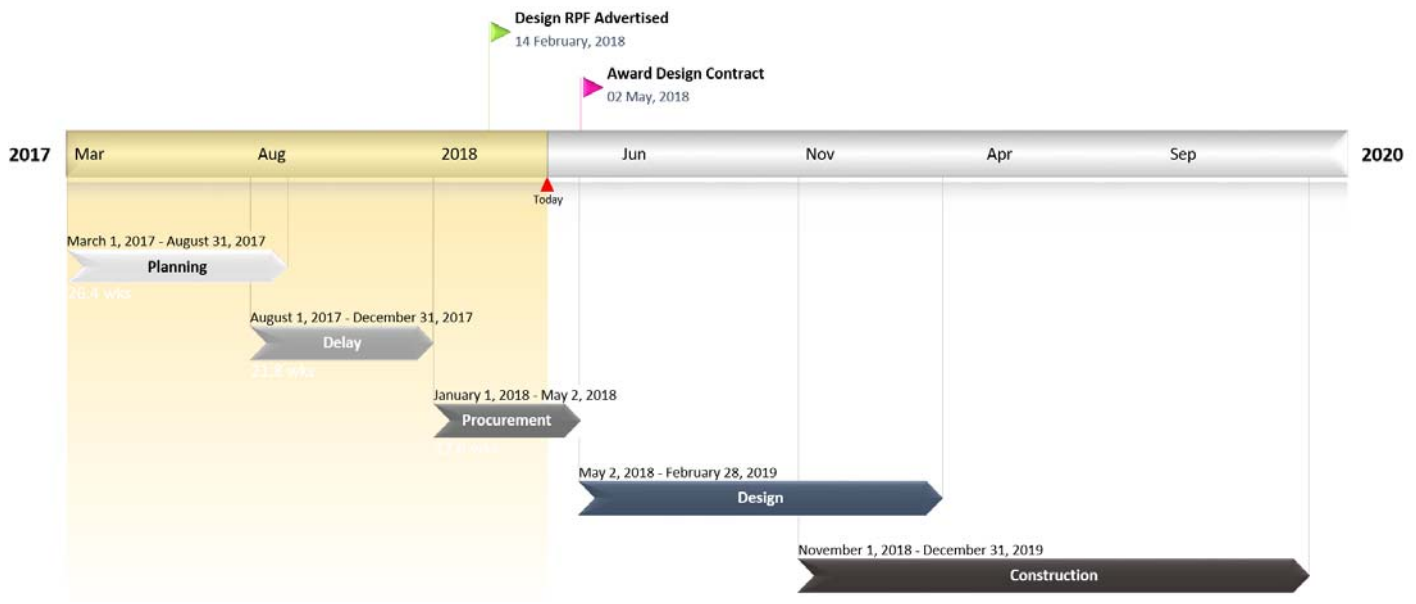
Design RPF Advertised
14 February, 2018

Award Design Contract
02 May, 2018

2017 Mar Aug 2018 Jun Nov Apr Sep 2020

Today

March 1, 2017 - August 31, 2017
Planning
26.4 wks

August 1, 2017 - December 31, 2017
Delay
21.8 wks

January 1, 2018 - May 2, 2018
Procurement
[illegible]

May 2, 2018 - February 28, 2019
Design

November 1, 2018 - December 31, 2019
Construction